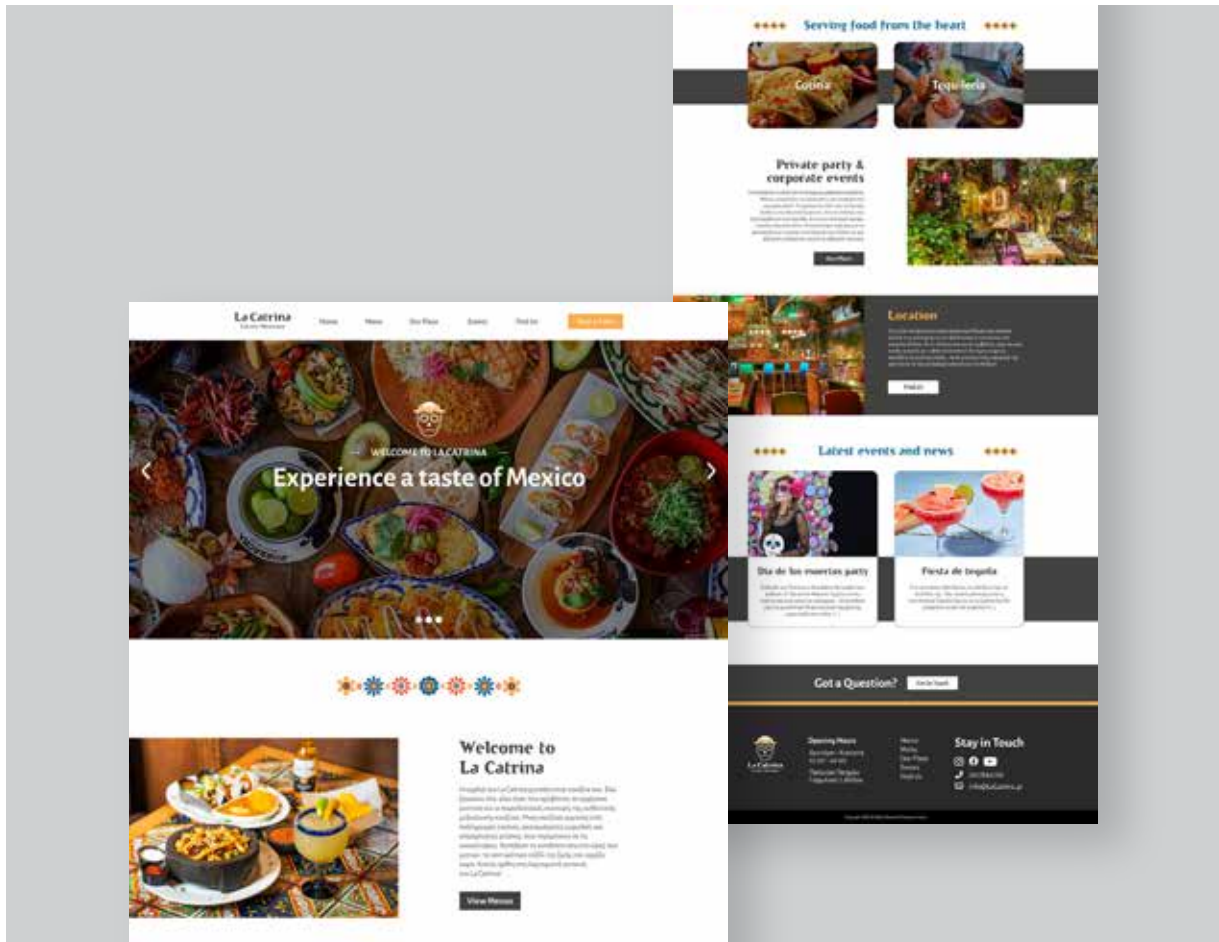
Serving food from the heart

Cucina

Tequileria

Private party & corporate events

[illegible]

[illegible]

Location

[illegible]

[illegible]

Latest events and news

Dia de los muertos party

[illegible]

Fiesta de tequila

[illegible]

Got a Question?

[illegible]

La Catrina

Opening Hours

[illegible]

Stay in Touch

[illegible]

La Catrina

Home

Menu

Our Place

Events

Find Us

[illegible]

WELCOME TO LA CATRINA

Experience a taste of Mexico

Welcome to La Catrina

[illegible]

View Menus